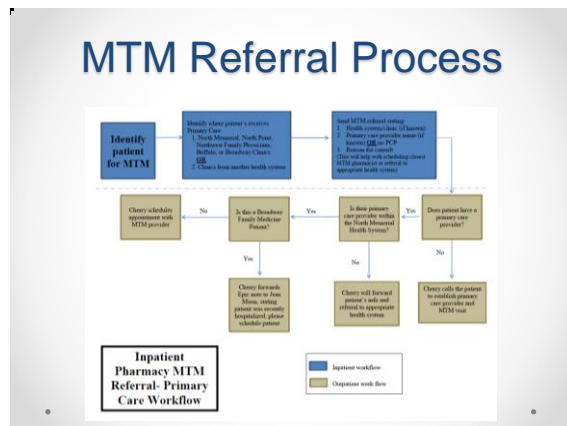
MTM Referral Process

Identify patient for MTM

Identify where patient's receives Primary Care
1. North Memorial, North Point, Northwest Family Physicians, Buffalo, or Broadway Clinics OR
2. Clinics from another health system

Send MTM referral stating:
1. Health system/clinic (if known)
2. Primary care provider name (if known) OR no PCP
3. Reason for consult
(This will help with scheduling closest MTM pharmacist or referral to appropriate health system)

Cherry schedules appointment with MTM provider

No

Is this a Broadway Family Medicine Patient?

Yes

Is their primary care provider within the North Memorial Health System?

Yes

Does patient have a primary care provider?

Yes

Cherry forwards Epic note to Joan Moon, stating patient was recently hospitalized, please schedule patient

No

Cherry will forward patient's info and referral to appropriate health system

No

Cherry calls the patient to establish primary care provider and MTM visit

Inpatient Pharmacy MTM Referral- Primary Care Workflow

Inpatient workflow

Outpatient work flow